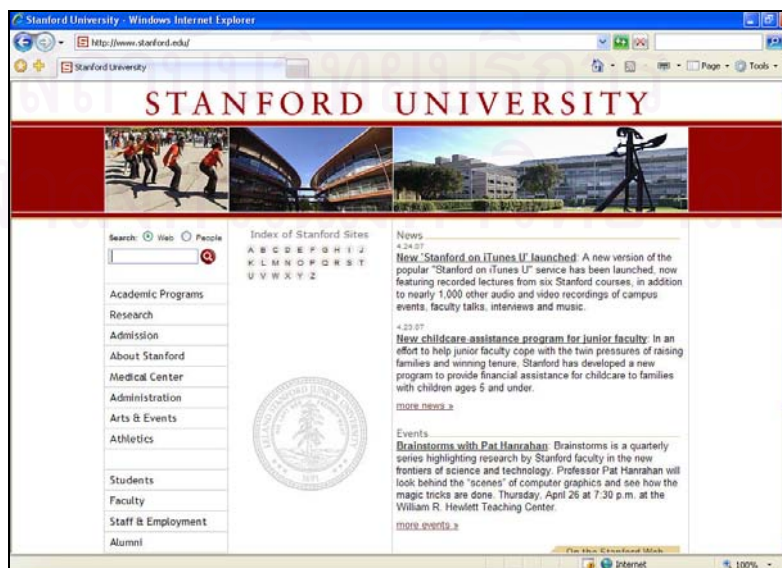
Stanford University - Windows Internet Explorer

http://www.stanford.edu/

Stanford University

Page · Tools ·

STANFORD UNIVERSITY

Search: Web People

Academic Programs
Research
Admission
About Stanford
Medical Center
Administration
Arts & Events
Athletics

Students
Faculty
Staff & Employment
Alumni

Index of Stanford Sites
A B C D E F G H I J
K L M N O P Q R S T
U V W X Y Z

News
4.24.07
New "Stanford on iTunes U" launched: A new version of the popular "Stanford on iTunes U" service has been launched, now featuring recorded lectures from six Stanford courses, in addition to nearly 1,000 other audio and video recordings of campus events, faculty talks, interviews and music.

4.23.07
New childcare-assistance program for junior faculty: In an effort to help junior faculty cope with the twin pressures of raising families and winning tenure, Stanford has developed a new program to provide financial assistance for childcare to families with children ages 5 and under.

more news »

Events
Brainstorms with Pat Hanrahan: Brainstorms is a quarterly series highlighting research by Stanford faculty in the new frontiers of science and technology. Professor Pat Hanrahan will look behind the "scenes" of computer graphics and see how the magic tricks are done. Thursday, April 26 at 7:30 p.m. at the William R. Hewlett Teaching Center.

more events »

On the Stanford Web

Internet
100%